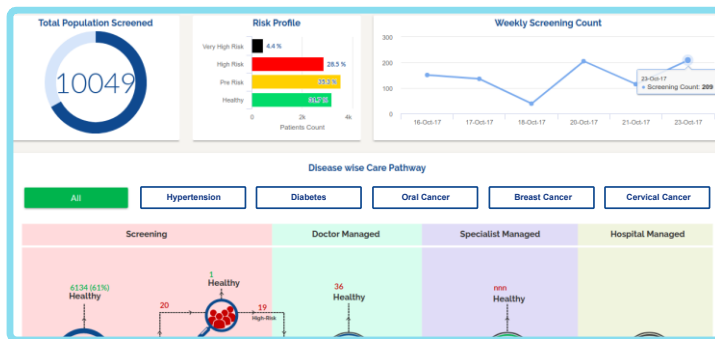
Total Population Screened

10049

Risk Profile

Very High Risk 4.4 %

High Risk 28.5 %

Pre Risk 35.3 %

Healthy 31.8 %

0 2k 4k

Patients Count

Weekly Screening Count

300

200

100

0

16-Oct-17 17-Oct-17 18-Oct-17 20-Oct-17 21-Oct-17 23-Oct-17

23-Oct-17

• Screening Count: 209

Disease wise Care Pathway

All

Hypertension

Diabetes

Oral Cancer

Breast Cancer

Cervical Cancer

Screening

Doctor Managed

Specialist Managed

Hospital Managed

6134 (61%)

Healthy

1

Healthy

20

19

High-Risk

36

Healthy

nnn

Healthy